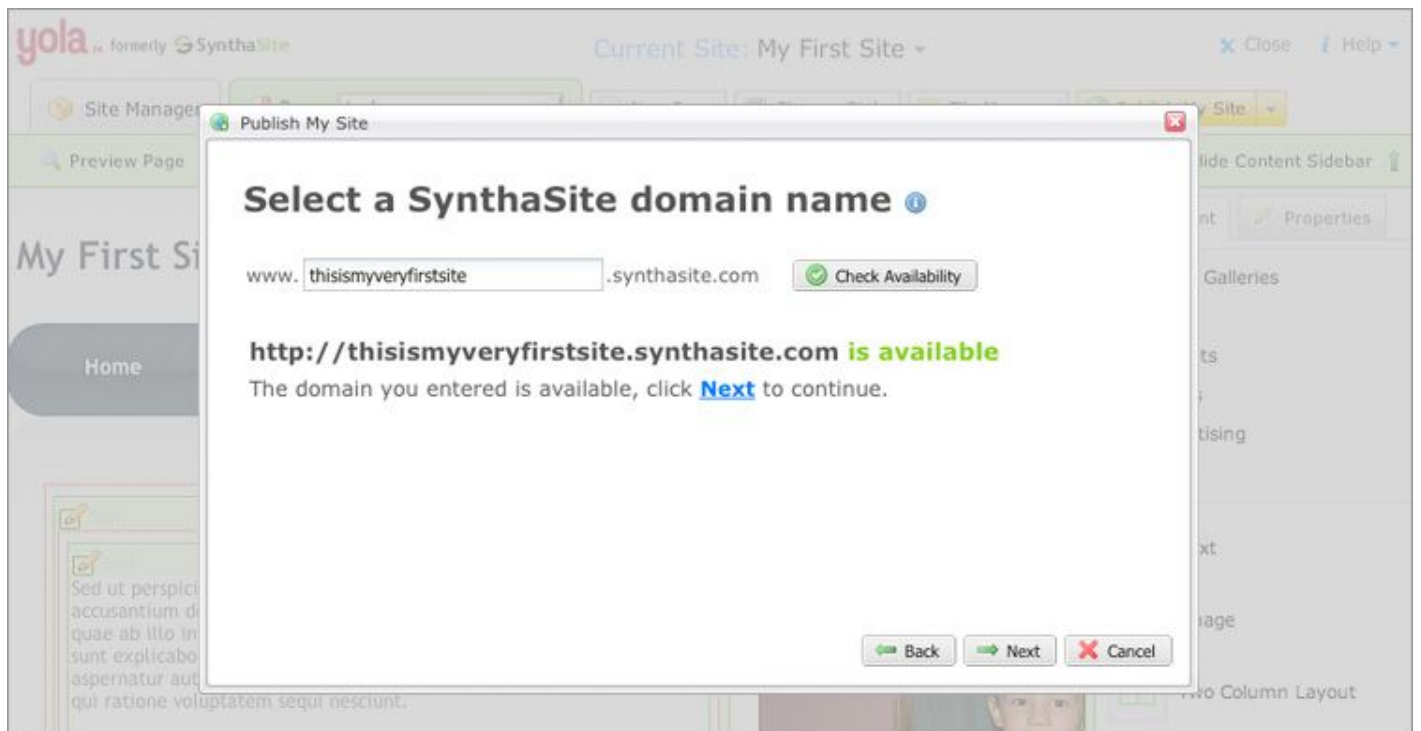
yola formerly SynthaSite

Current Site: My First Site

Close Help

Site Manager

Site

Preview Page

Hide Content Sidebar

Properties

My First Si

Home

Galleries

ts

tising

xt

age

Two Column Layout

Sed ut perspici accusantium d quae ab illo in sunt explicabo aspernatur aut qui ratione voluptatem sequi nesciunt.

Publish My Site

Select a SynthaSite domain name

www. thisismyveryfirstsite .synthasite.com Check Availability

http://thisismyveryfirstsite.synthasite.com is available

The domain you entered is available, click Next to continue.

Back Next Cancel